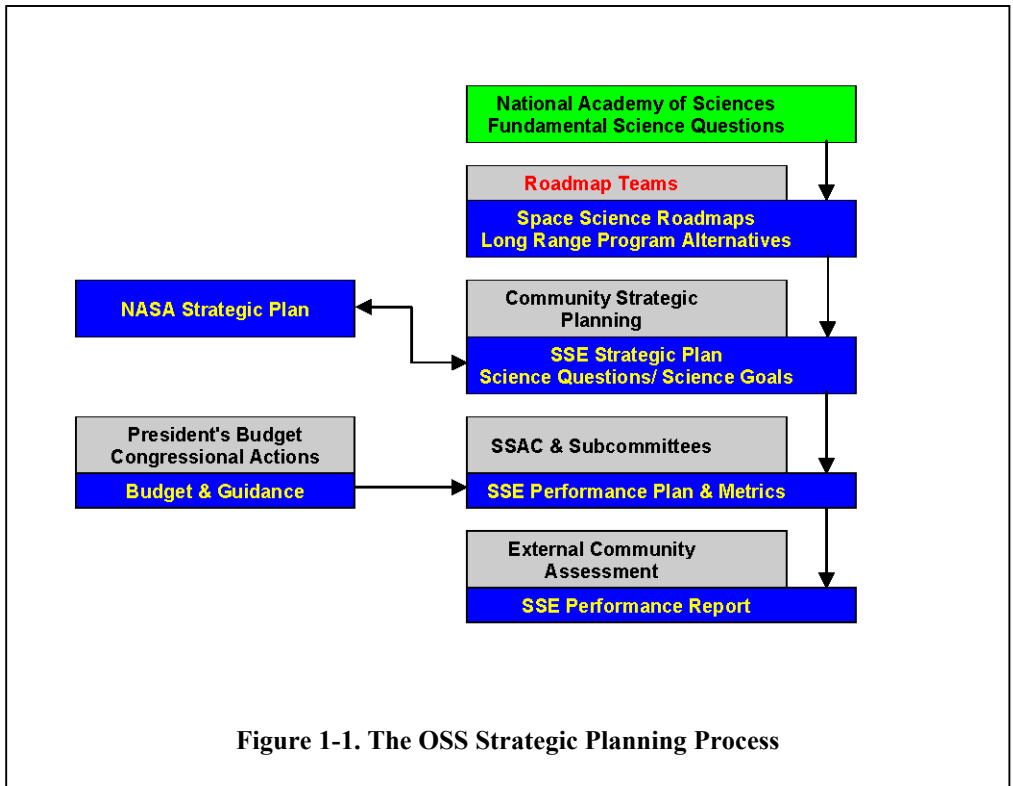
National Academy of Sciences
Fundamental Science Questions

Roadmap Teams

Space Science Roadmaps
Long Range Program Alternatives

NASA Strategic Plan

Community Strategic Planning

SSE Strategic Plan
Science Questions/ Science Goals

President's Budget
Congressional Actions

Budget & Guidance

SSAC & Subcommittees

SSE Performance Plan & Metrics

External Community Assessment

SSE Performance Report

Figure 1-1. The OSS Strategic Planning Process